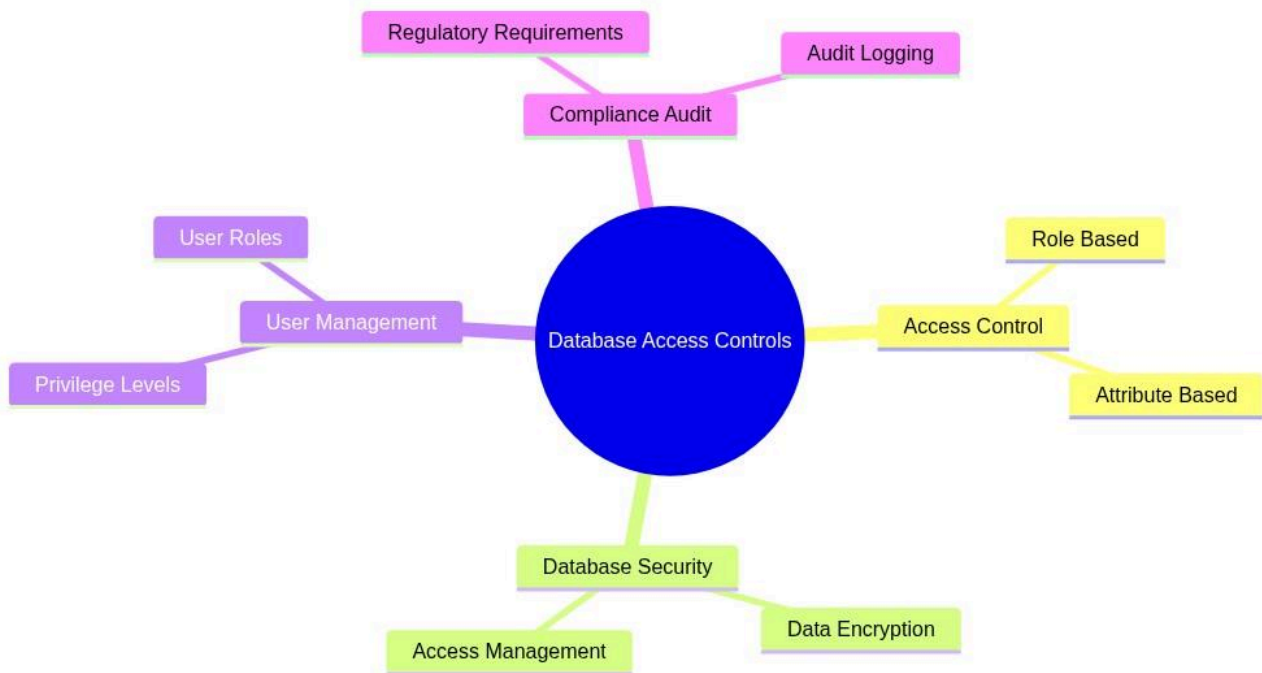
Database Access Controls

Compliance Audit
Regulatory Requirements
Audit Logging

User Management
User Roles
Privilege Levels

Access Control
Role Based
Attribute Based

Database Security
Access Management
Data Encryption